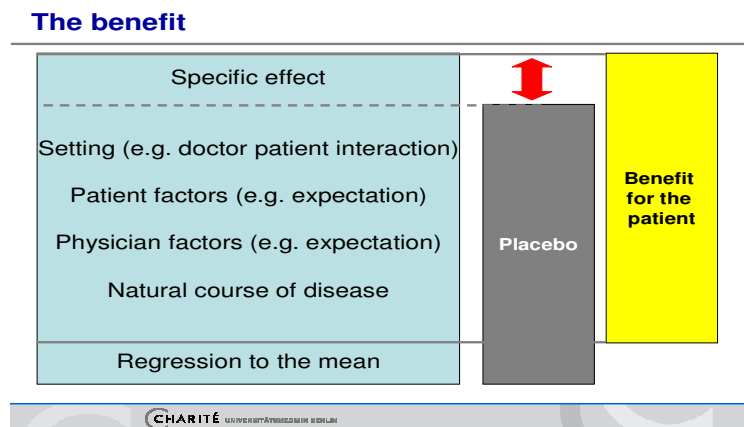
The benefit

Specific effect

Setting (e.g. doctor patient interaction)

Patient factors (e.g. expectation)

Physician factors (e.g. expectation)

Natural course of disease

Regression to the mean

Placebo

Benefit for the patient

CHARITÉ UNIVERSITÄTSMEDIZIN BERLIN